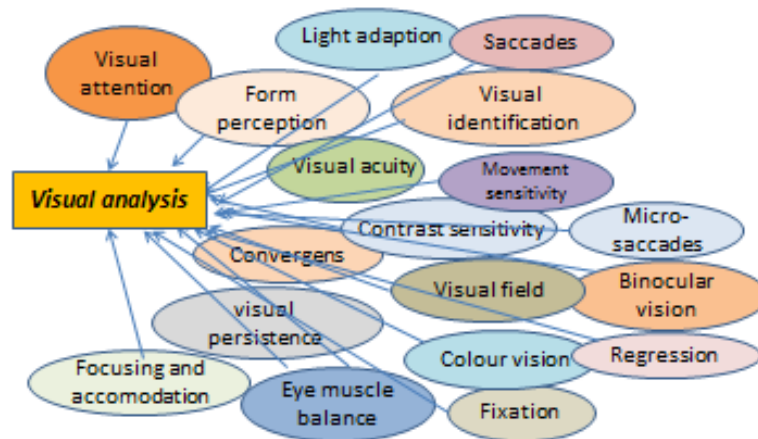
Visual attention

Light adaption

Saccades

Form perception

Visual identification

Visual analysis

Visual acuity

Movement sensitivity

Contrast sensitivity

Micro-saccades

Convergens

Visual field

Binocular vision

visual persistence

Regression

Colour vision

Focusing and accomodation

Eye muscle balance

Fixation